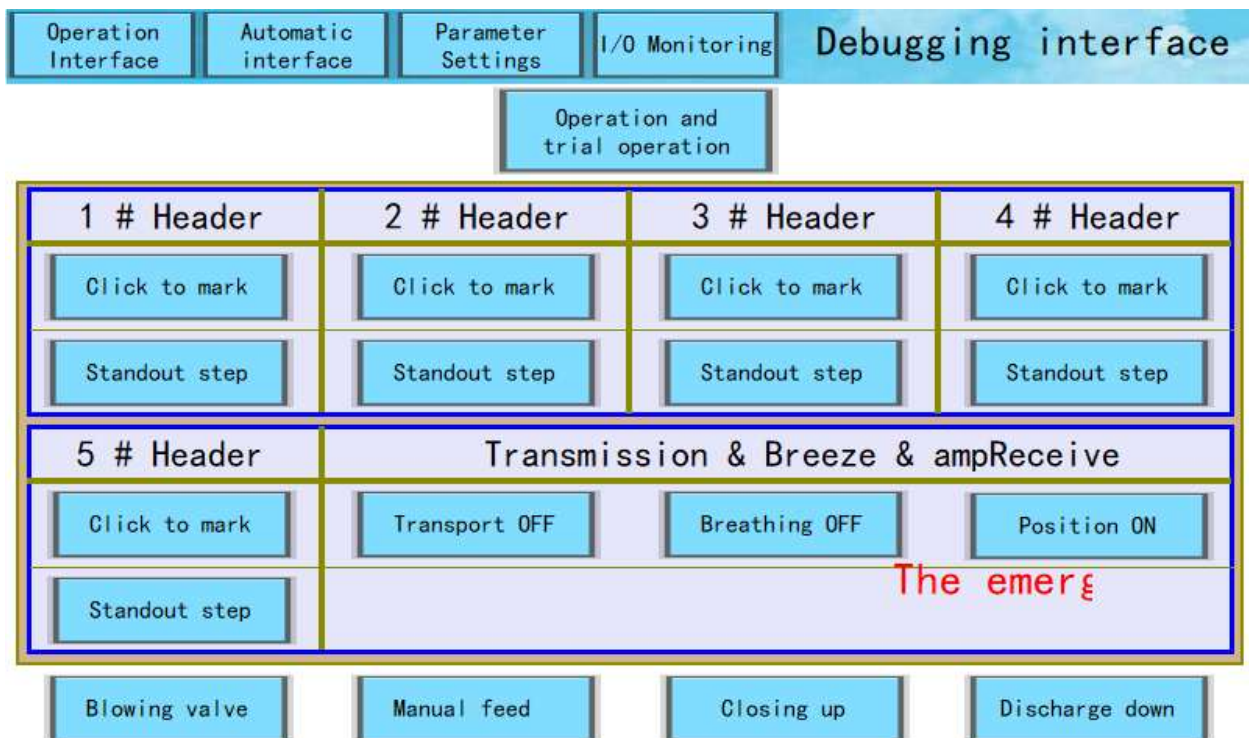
Operation Interface

Automatic interface

Parameter Settings

I/O Monitoring

Debugging interface

Operation and trial operation

| 1 # Header | 2 # Header | 3 # Header | 4 # Header |
|---|---|---|---|
| Click to mark | Click to mark | Click to mark | Click to mark |
| Standout step | Standout step | Standout step | Standout step |

| 5 # Header | Transmission & Breeze & ampReceive | | |
|---|---|---|---|
| Click to mark | Transport OFF | Breathing OFF | Position ON |
| Standout step | | | The emerg |

Blowing valve

Manual feed

Closing up

Discharge down